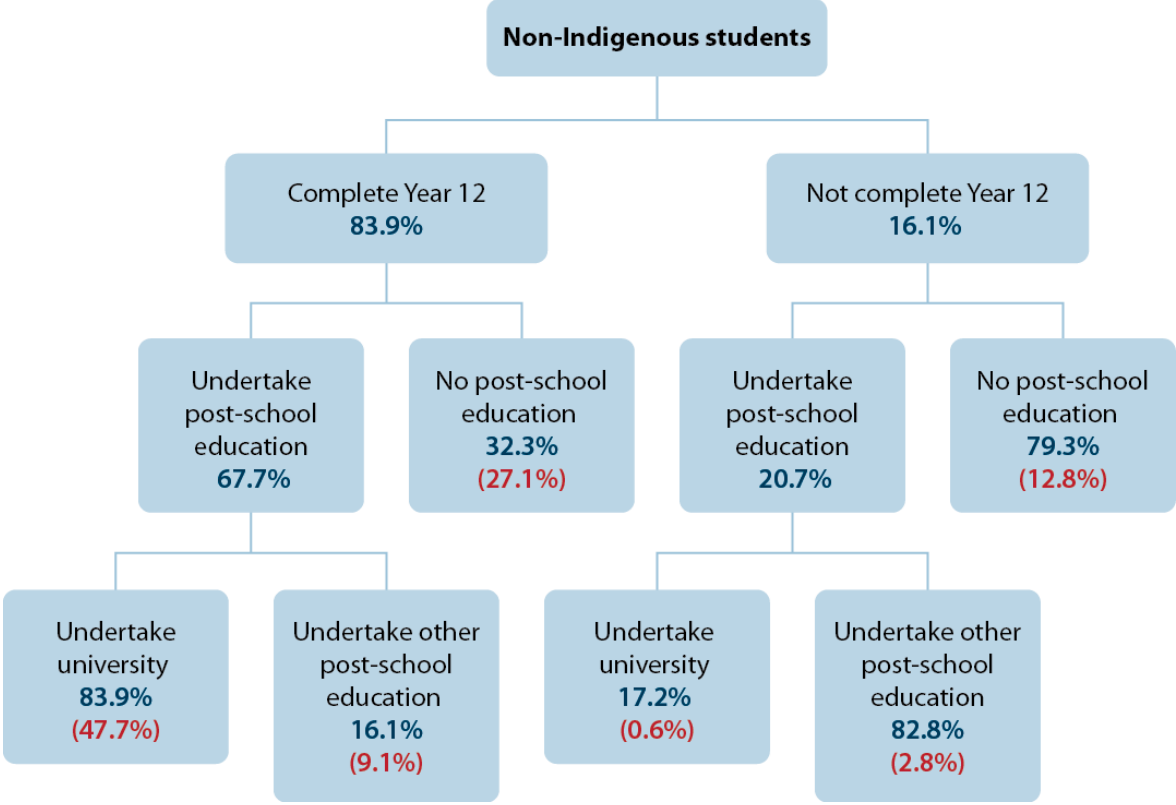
Non-Indigenous students

Complete Year 12
83.9%

Not complete Year 12
16.1%

Undertake post-school education
67.7%

No post-school education
32.3%
(27.1%)

Undertake post-school education
20.7%

No post-school education
79.3%
(12.8%)

Undertake university
83.9%
(47.7%)

Undertake other post-school education
16.1%
(9.1%)

Undertake university
17.2%
(0.6%)

Undertake other post-school education
82.8%
(2.8%)